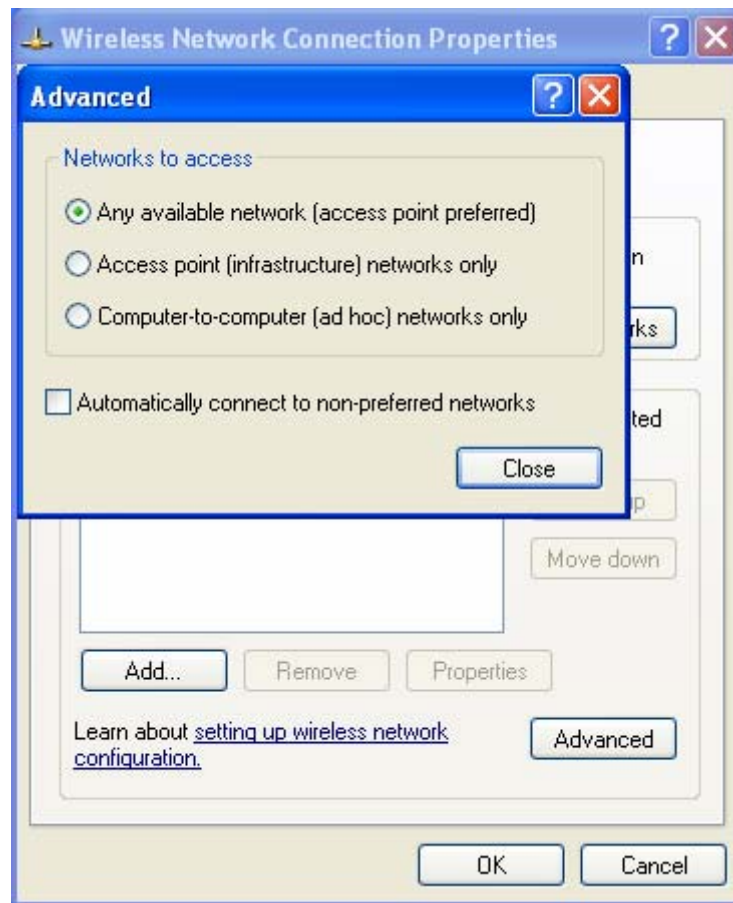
Wireless Network Connection Properties

Advanced

Networks to access

Any available network (access point preferred)

Access point (infrastructure) networks only

Computer-to-computer (ad hoc) networks only

Automatically connect to non-preferred networks

Close

n

rks

ted

p

Move down

Add...

Remove

Properties

Learn about setting up wireless network configuration.

Advanced

OK

Cancel